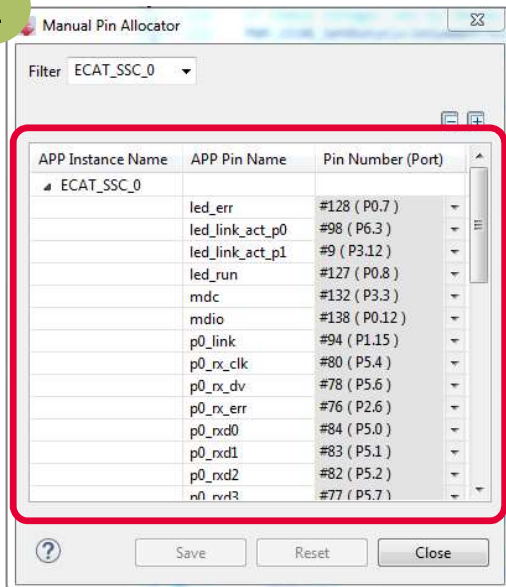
Manual Pin Allocator

Filter ECAT_SSC_0

| APP Instance Name | APP Pin Name | Pin Number (Port) |
|---|---|---|
| ECAT_SSC_0 | | |
| | led_err | #128 ( P0.7 ) |
| | led_link_act_p0 | #98 ( P6.3 ) |
| | led_link_act_p1 | #9 ( P3.12 ) |
| | led_run | #127 ( P0.8 ) |
| | mdc | #132 ( P3.3 ) |
| | mdio | #138 ( P0.12 ) |
| | p0_link | #94 ( P1.15 ) |
| | p0_rx_clk | #80 ( P5.4 ) |
| | p0_rx_dv | #78 ( P5.6 ) |
| | p0_rx_err | #76 ( P2.6 ) |
| | p0_rxd0 | #84 ( P5.0 ) |
| | p0_rxd1 | #83 ( P5.1 ) |
| | p0_rxd2 | #82 ( P5.2 ) |
| | p0_rxd3 | #77 ( P5.7 ) |

Save Reset Close